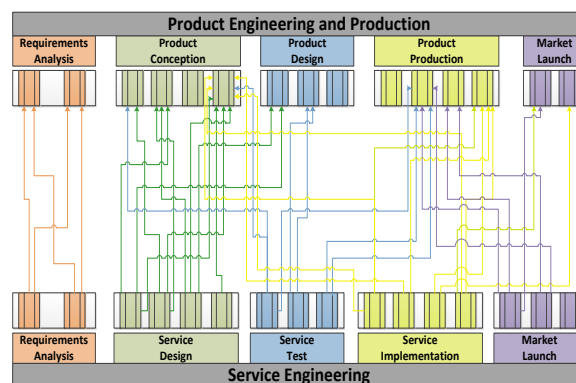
Product Engineering and Production

Requirements Analysis

Product Conception

Product Design

Product Production

Market Launch

Requirements Analysis

Service Design

Service Test

Service Implementation

Market Launch

Service Engineering